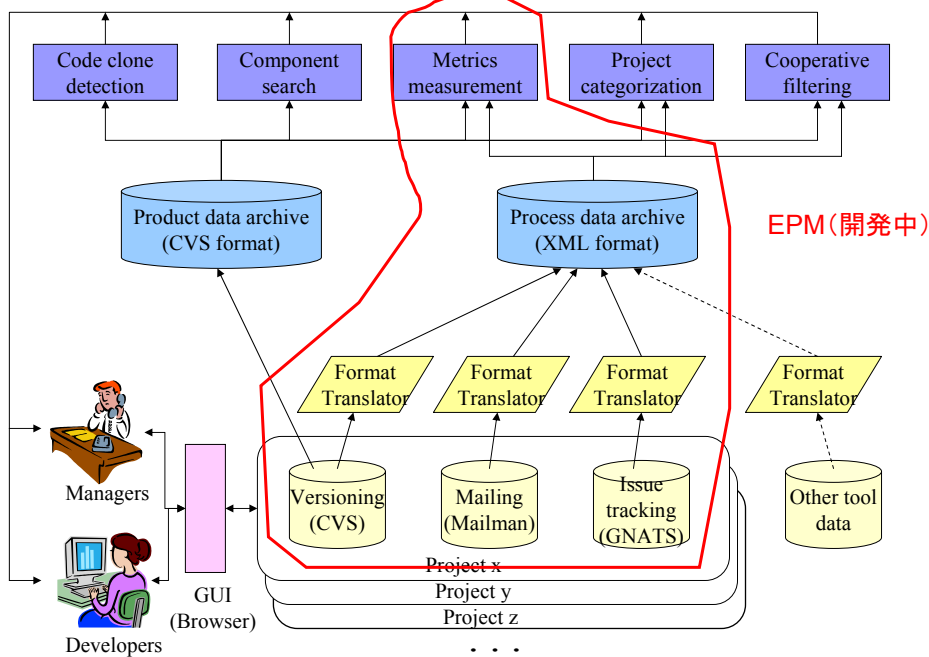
Code clone detection

Component search

Metrics measurement

Project categorization

Cooperative filtering

Product data archive (CVS format)

Process data archive (XML format)

EPM（開発中）

Format Translator

Format Translator

Format Translator

Format Translator

Managers

Versioning (CVS)

Mailing (Mailman)

Issue tracking (GNATS)

Other tool data

Project x

Project y

Project z

GUI (Browser)

Developers

. . .